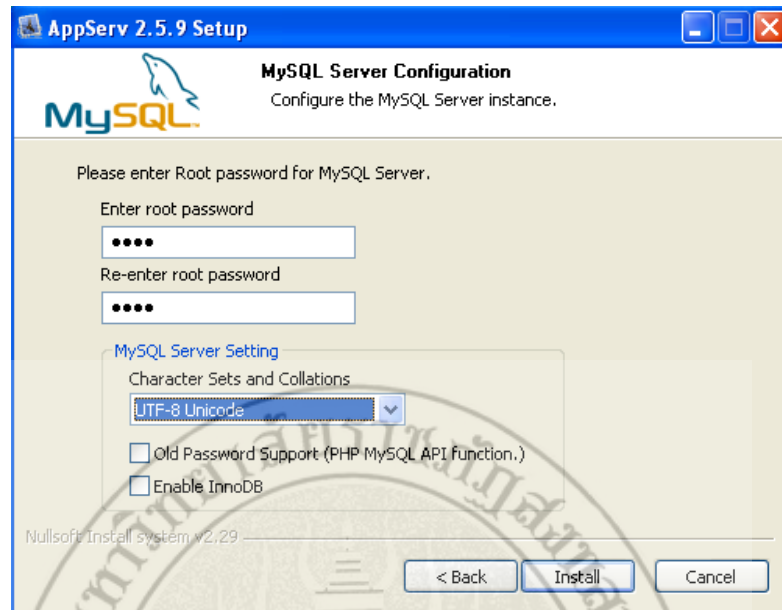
AppServ 2.5.9 Setup

MySQL

MySQL Server Configuration
Configure the MySQL Server instance.

Please enter Root password for MySQL Server.

Enter root password
••••
Re-enter root password
••••

MySQL Server Setting
Character Sets and Collations
UTF-8 Unicode
Old Password Support (PHP MySQL API function.)
Enable InnoDB

Nullsoft Install system v2.29

< Back Install Cancel